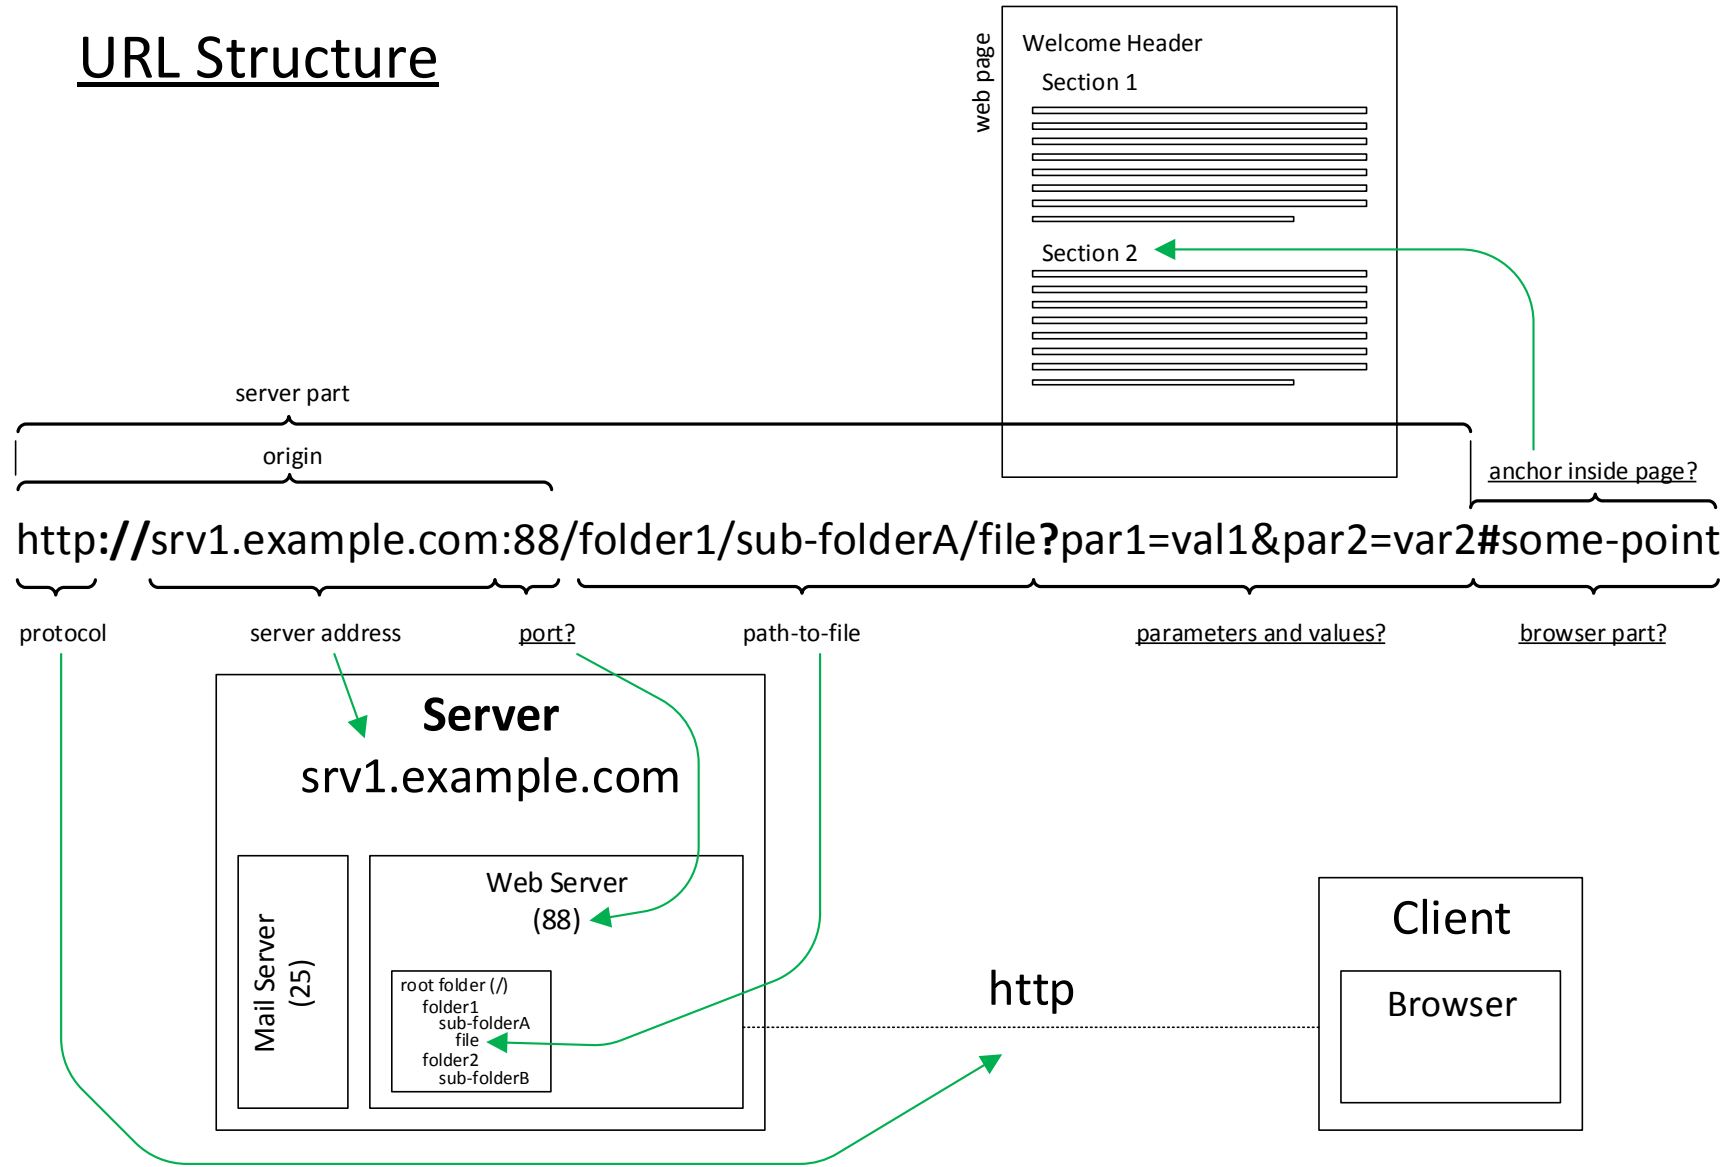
URL Structure

web page

Welcome Header

Section 1

Section 2

server part

origin

anchor inside page?

http://srv1.example.com:88/folder1/sub-folderA/file?par1=val1&par2=var2#some-point

protocol

server address

port?

path-to-file

parameters and values?

browser part?

Server

srv1.example.com

Mail Server (25)

Web Server (88)

root folder (/)
folder1
sub-folderA
file
folder2
sub-folderB

http

Client

Browser